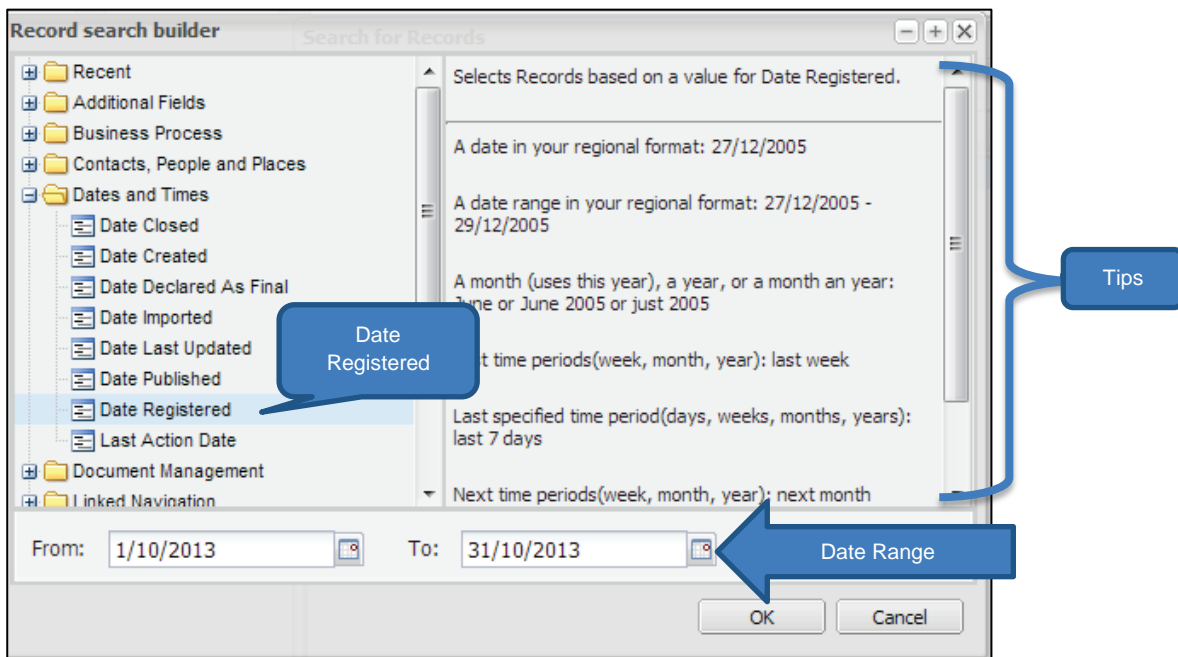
Record search builder

Search for Records

Recent
Additional Fields
Business Process
Contacts, People and Places
Dates and Times
Date Closed
Date Created
Date Declared As Final
Date Imported
Date Last Updated
Date Published
Date Registered
Last Action Date
Document Management
Linked Navigation

Date Registered

Selects Records based on a value for Date Registered.

A date in your regional format: 27/12/2005

A date range in your regional format: 27/12/2005 - 29/12/2005

A month (uses this year), a year, or a month an year: June or June 2005 or just 2005

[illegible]t time periods(week, month, year): last week

Last specified time period(days, weeks, months, years): last 7 days

Next time periods(week, month, year): next month

Tips

From: 1/10/2013 To: 31/10/2013

Date Range

OK Cancel